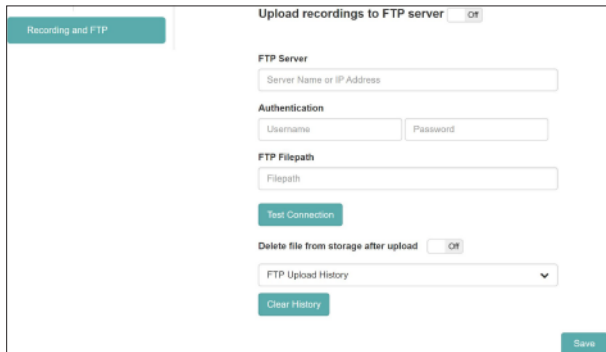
Recording and FTP

Upload recordings to FTP server Off

FTP Server

Server Name or IP Address

Authentication

Username

Password

FTP Filepath

Filepath

Test Connection

Delete file from storage after upload Off

FTP Upload History

Clear History

Save